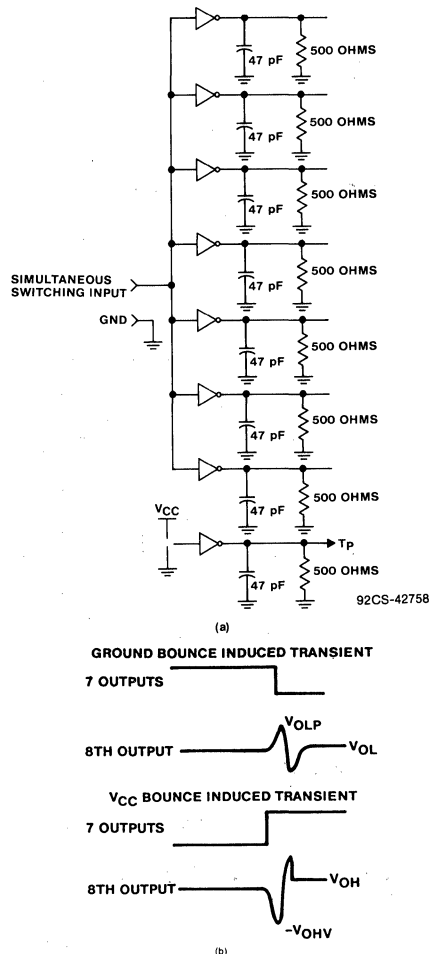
47 pF
500 OHMS
47 pF
500 OHMS
47 pF
500 OHMS
SIMULTANEOUS SWITCHING INPUT
47 pF
500 OHMS
GND
47 pF
500 OHMS
47 pF
500 OHMS
47 pF
500 OHMS
$V_{CC}$
Tp
47 pF
500 OHMS
92CS-42758

(a)

GROUND BOUNCE INDUCED TRANSIENT

7 OUTPUTS

$V_{OLP}$

8TH OUTPUT

$V_{OL}$

$V_{CC}$ BOUNCE INDUCED TRANSIENT

7 OUTPUTS

8TH OUTPUT

$V_{OH}$

$-V_{OHV}$

(b)